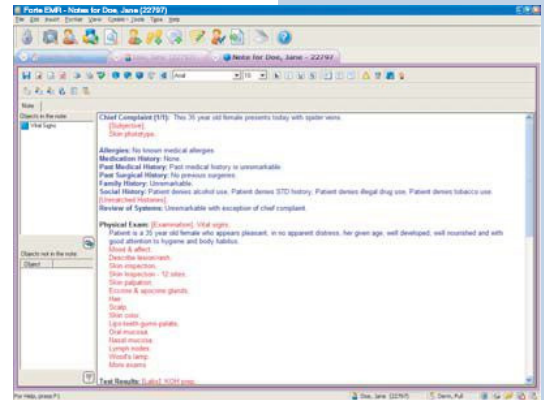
Forte EMR - Notes for Doe, Jane (22797)
File Edit Insert Format View Custom Tools Type Help

Notes for Doe, Jane - 22797

Arial 10

Note

Objects in the note
Vital Signs

Objects not in the note
Object

Chief Complaint (1/1): This 35 year old female presents today with spider veins.
[Subjective].
Skin phototype.

Allergies: No known medical allergies.
Medication History: None.
Past Medical History: Past medical history is unremarkable.
Past Surgical History: No previous surgeries.
Family History: Unremarkable.
Social History: Patient denies alcohol use. Patient denies STD history. Patient denies illegal drug use. Patient denies tobacco use.
[Unmatched Histories].
Review of Systems: Unremarkable with exception of chief complaint.

Physical Exam: [Examination]. Vital signs.
Patient is a 35 year old female who appears pleasant, in no apparent distress, her given age, well developed, well nourished and with good attention to hygiene and body habitus.
Mood & affect.
Describe lesion/rash.
Skin inspection.
Skin inspection - 12 sites.
Skin palpation.
Eccrine & apocrine glands.
Hair.
Scalp.
Skin color.
Lips-teeth-gums-palate.
Oral mucosa.
Nasal mucosa.
Lymph nodes.
Wood's lamp.
More exams

Test Results: [Labs]. KOH prep.

For Help, press F1
Doe, Jane 22797 Davis, Phil